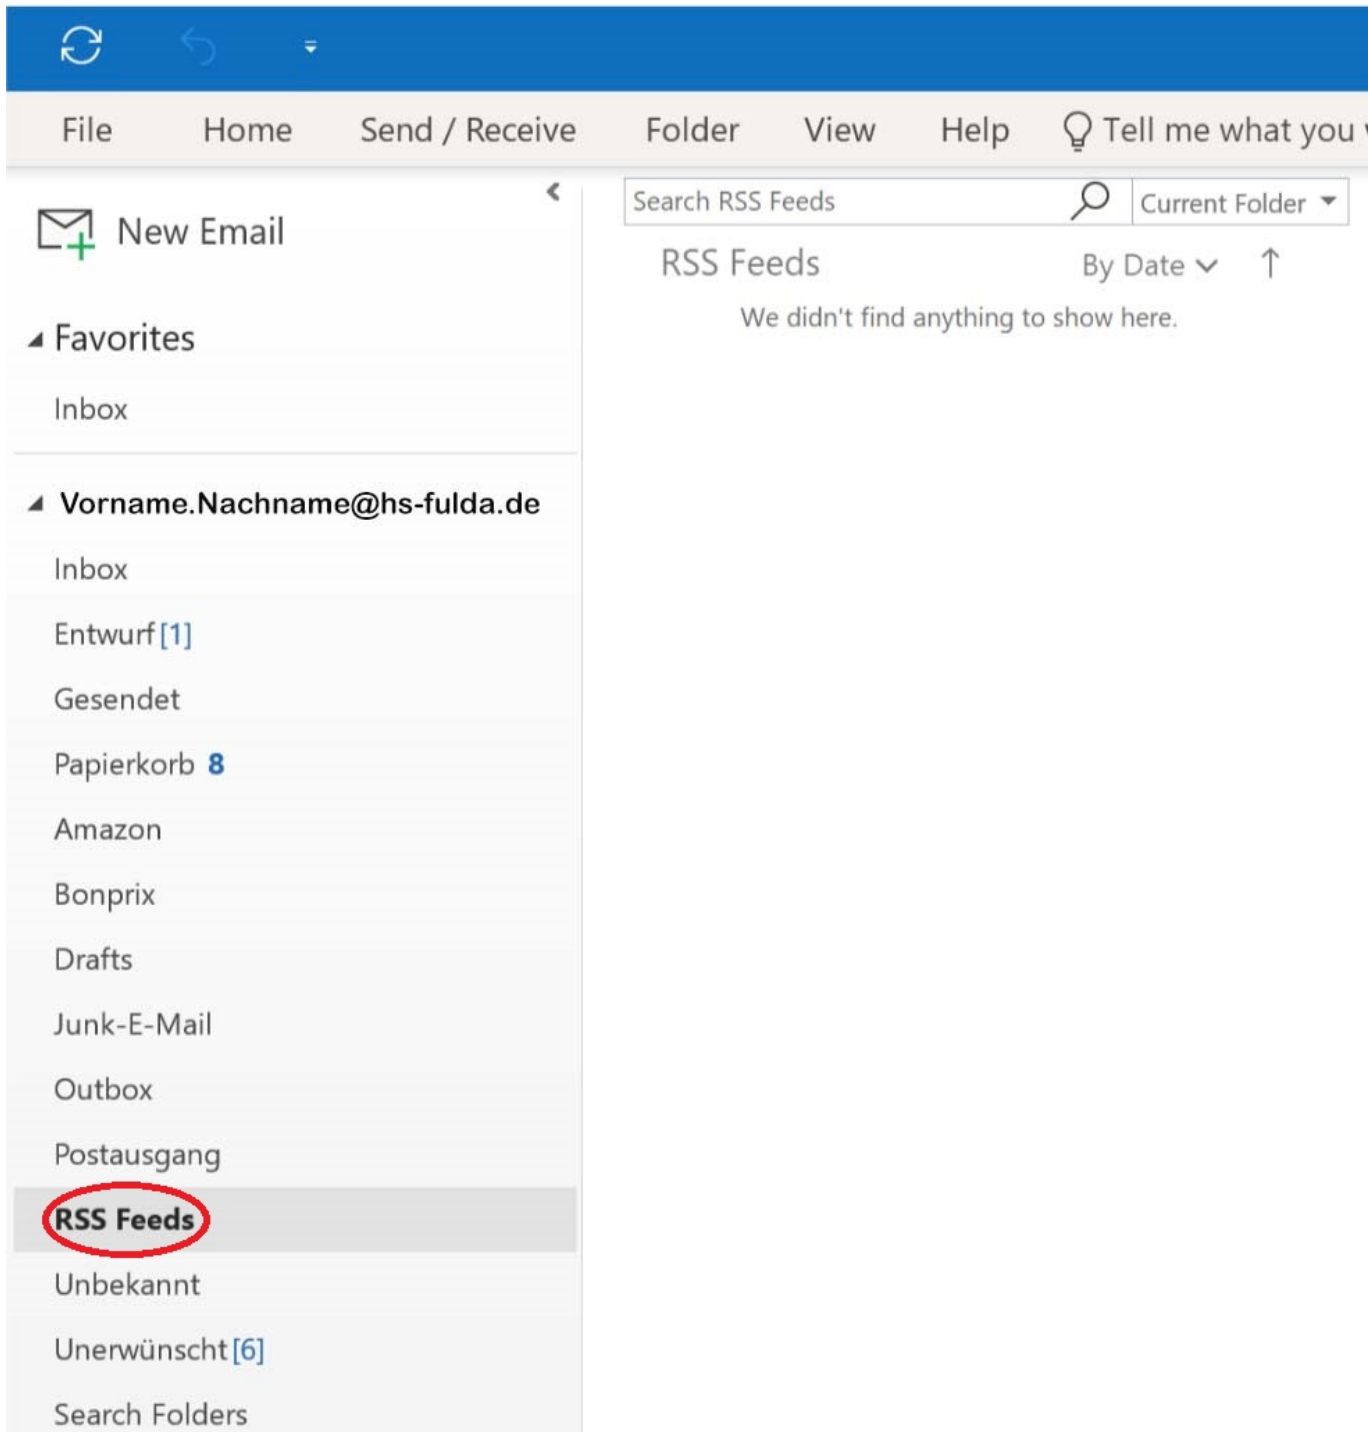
File Home Send / Receive Folder View Help Tell me what you

New Email

Favorites

Inbox

Vorname.Nachname@hs-fulda.de

Inbox

Entwurf [1]

Gesendet

Papierkorb 8

Amazon

Bonprix

Drafts

Junk-E-Mail

Outbox

Postausgang

RSS Feeds

Unbekannt

Unerwünscht [6]

Search Folders

Search RSS Feeds

Current Folder

RSS Feeds

By Date

We didn't find anything to show here.